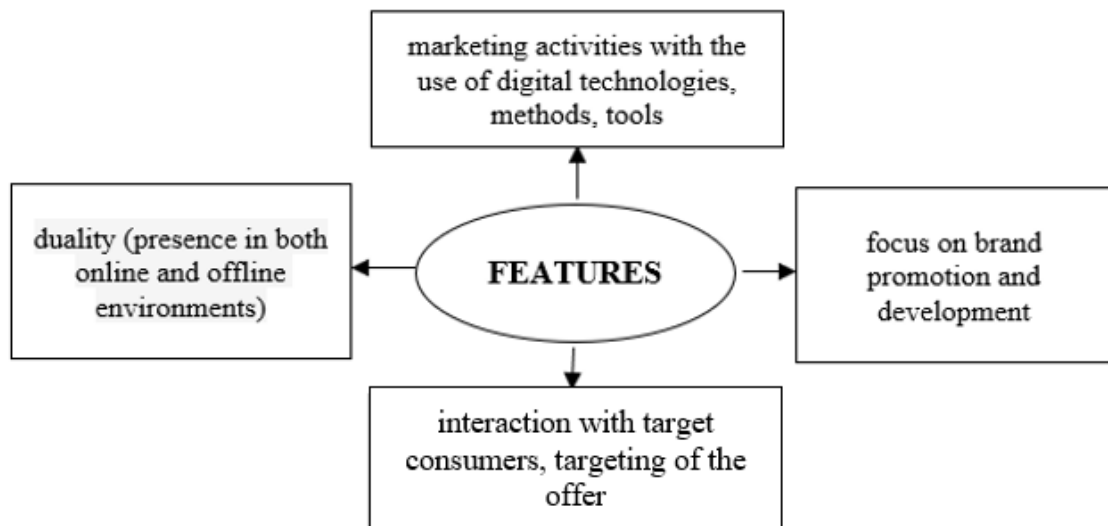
marketing activities with the use of digital technologies, methods, tools

duality (presence in both online and offline environments)

FEATURES

focus on brand promotion and development

interaction with target consumers, targeting of the offer